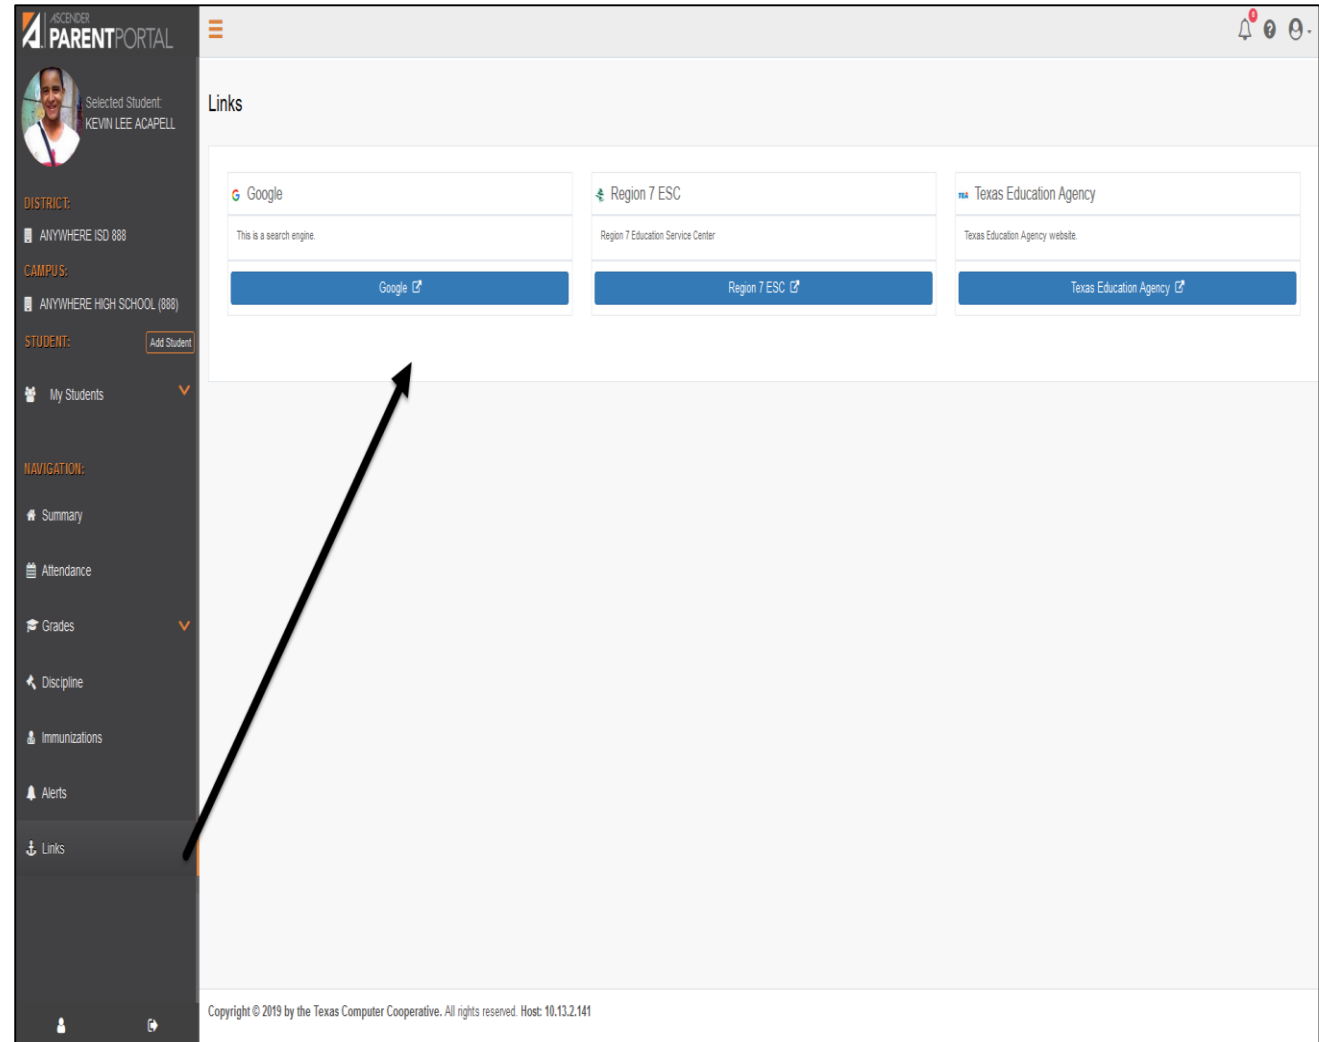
ASCENDER PARENTPORTAL

Selected Student:
KEVIN LEE ACAPELL

DISTRICT:
ANYWHERE ISD 888
CAMPUS:
ANYWHERE HIGH SCHOOL (888)
STUDENT:
Add Student
My Students

NAVIGATION:
Summary
Attendance
Grades
Discipline
Immunizations
Alerts
Links

0

Links

Google
This is a search engine.
Google

Region 7 ESC
Region 7 Education Service Center
Region 7 ESC

Texas Education Agency
Texas Education Agency website.
Texas Education Agency

Copyright © 2019 by the Texas Computer Cooperative. All rights reserved. Host: 10.13.2.141